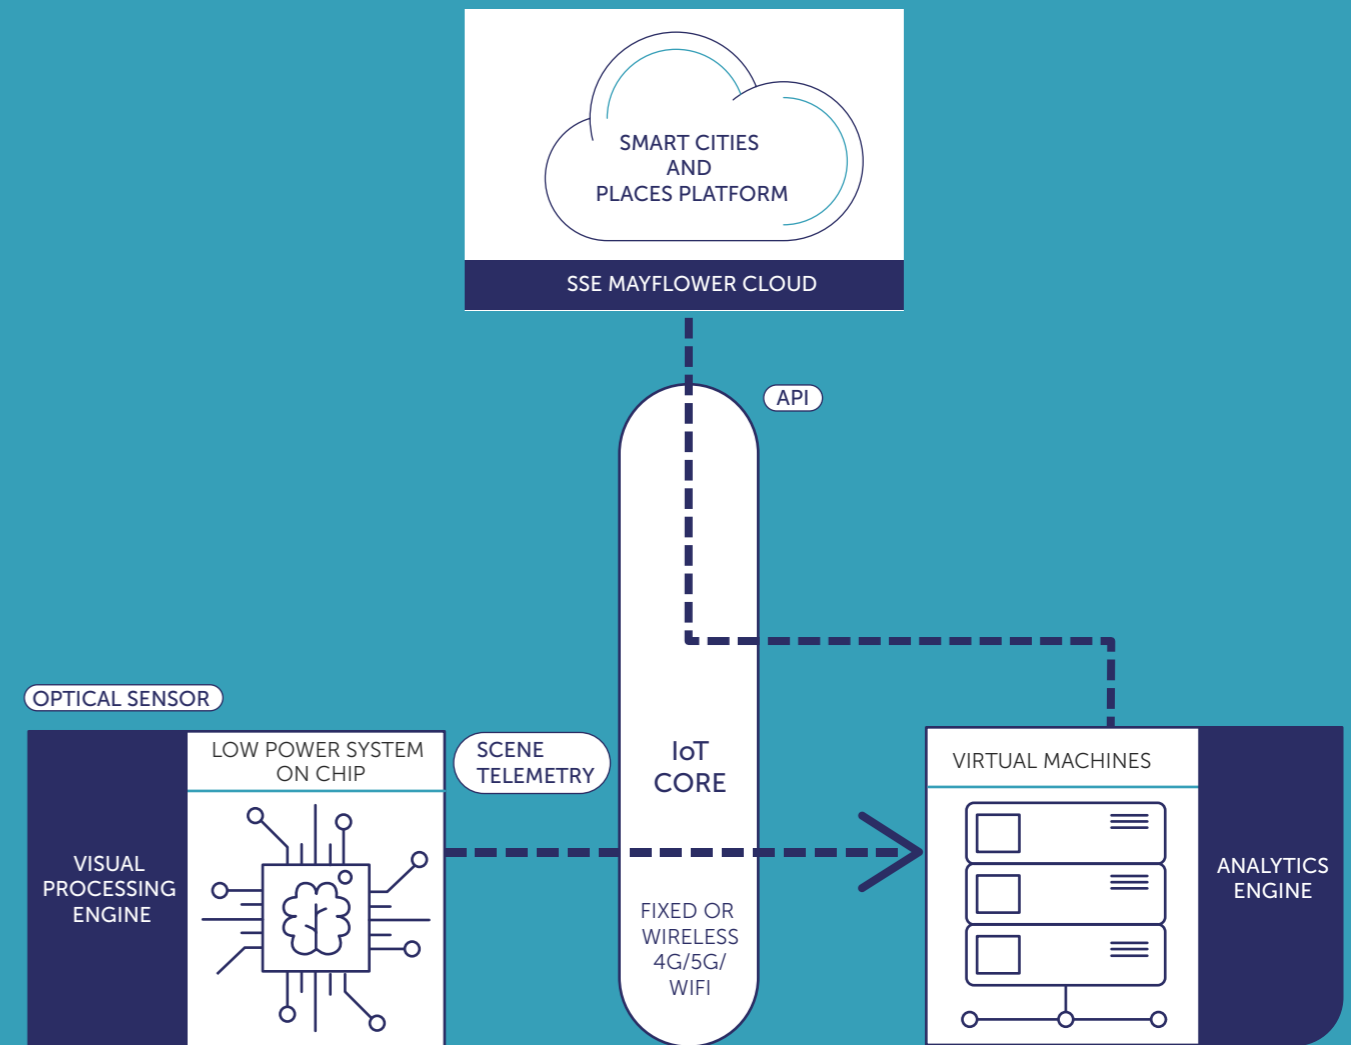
SMART CITIES
AND
PLACES PLATFORM

SSE MAYFLOWER CLOUD

API

OPTICAL SENSOR

VISUAL PROCESSING ENGINE

LOW POWER SYSTEM ON CHIP

SCENE TELEMETRY

IoT CORE

FIXED OR WIRELESS 4G/5G/ WIFI

VIRTUAL MACHINES

ANALYTICS ENGINE